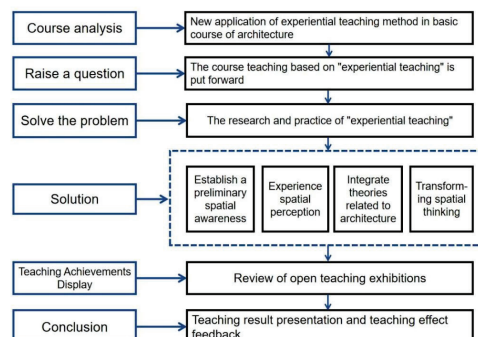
Course analysis

New application of experiential teaching method in basic course of architecture

Raise a question

The course teaching based on "experiential teaching" is put forward

Solve the problem

The research and practice of "experiential teaching"

Solution

Establish a preliminary spatial awareness

Experience spatial perception

Integrate theories related to architecture

Transforming spatial thinking

Teaching Achievements Display

Review of open teaching exhibitions

Conclusion

Teaching result presentation and teaching effect feedback